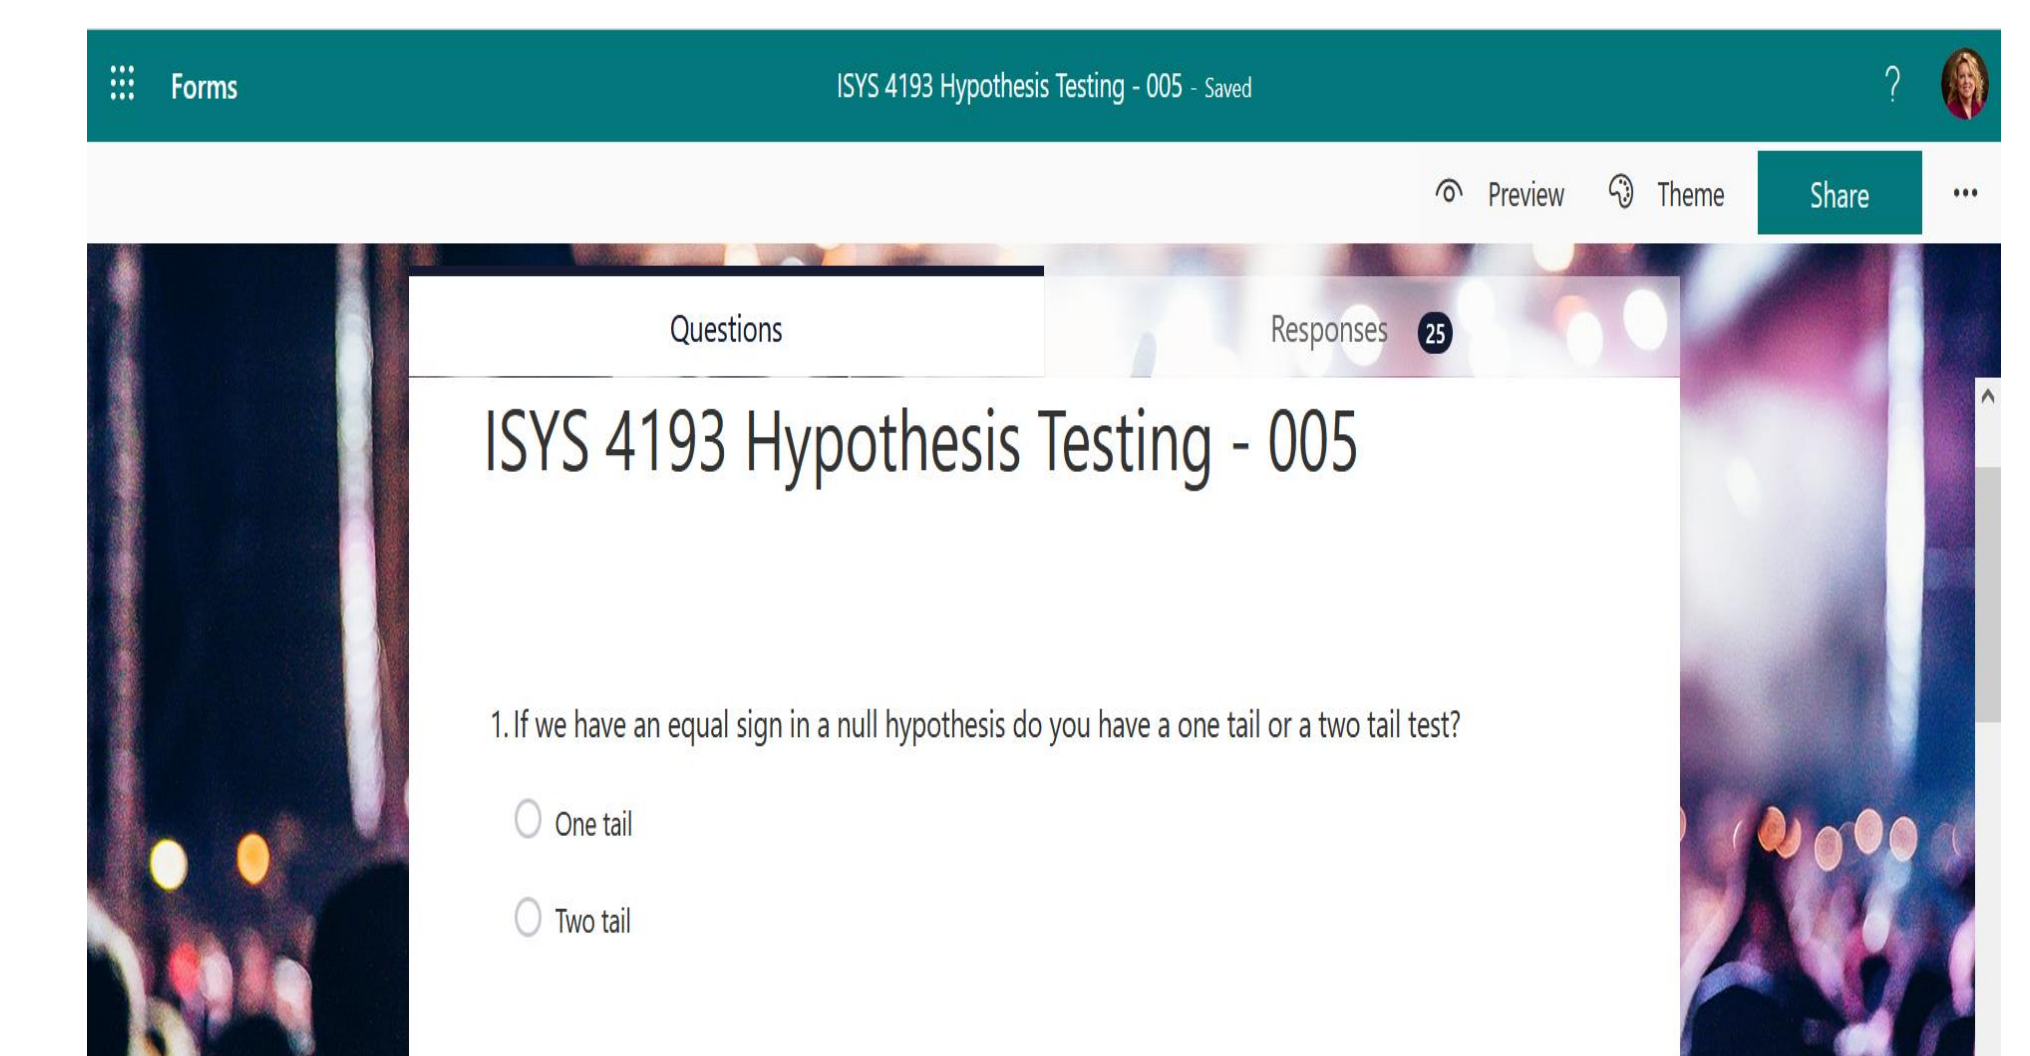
Forms

ISYS 4193 Hypothesis Testing - 005 - Saved

?

Preview

Theme

Share

...

Questions

Responses 25

ISYS 4193 Hypothesis Testing - 005

1. If we have an equal sign in a null hypothesis do you have a one tail or a two tail test?

One tail

Two tail